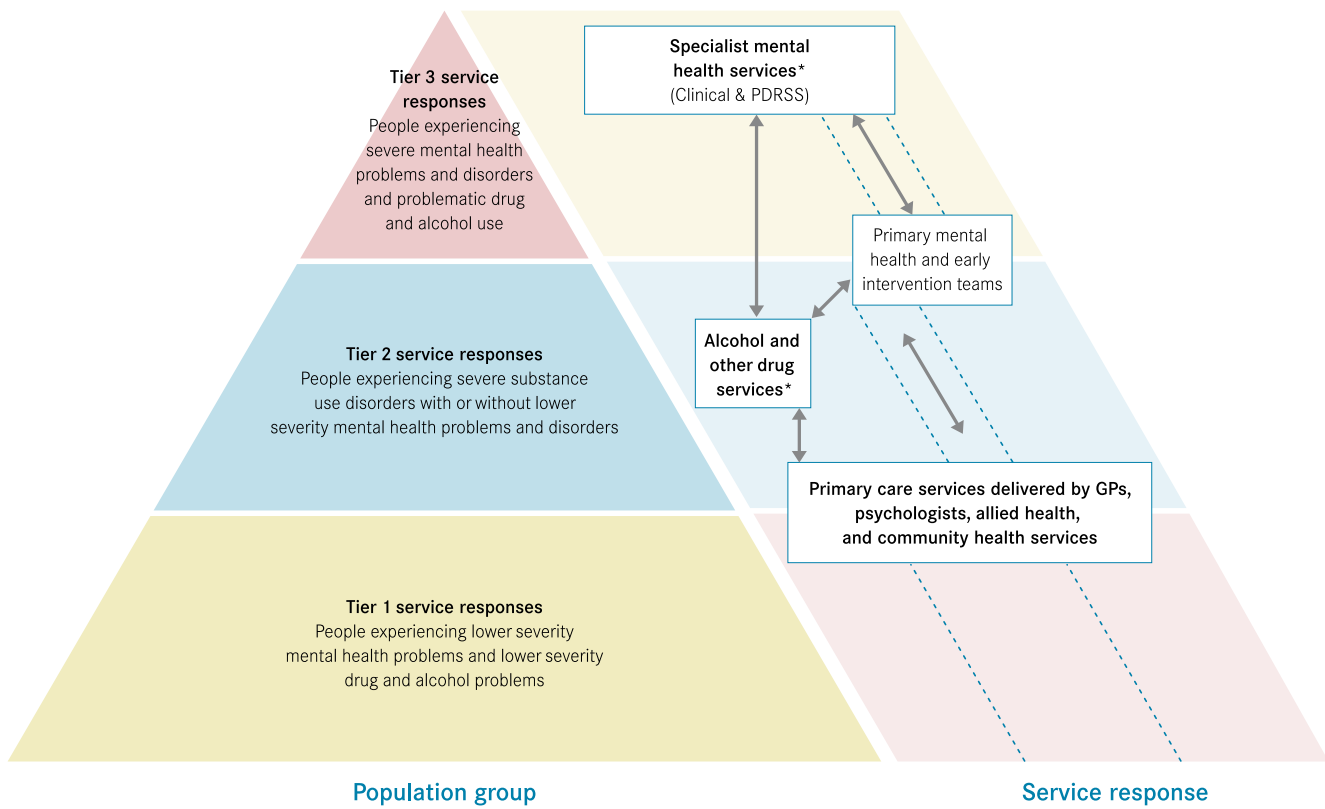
Tier 3 service responses
People experiencing severe mental health problems and disorders and problematic drug and alcohol use

Tier 2 service responses
People experiencing severe substance use disorders with or without lower severity mental health problems and disorders

Tier 1 service responses
People experiencing lower severity mental health problems and lower severity drug and alcohol problems

Specialist mental health services*
(Clinical & PDRSS)

Primary mental health and early intervention teams

Alcohol and other drug services*

Primary care services delivered by GPs, psychologists, allied health, and community health services

Population group

Service response